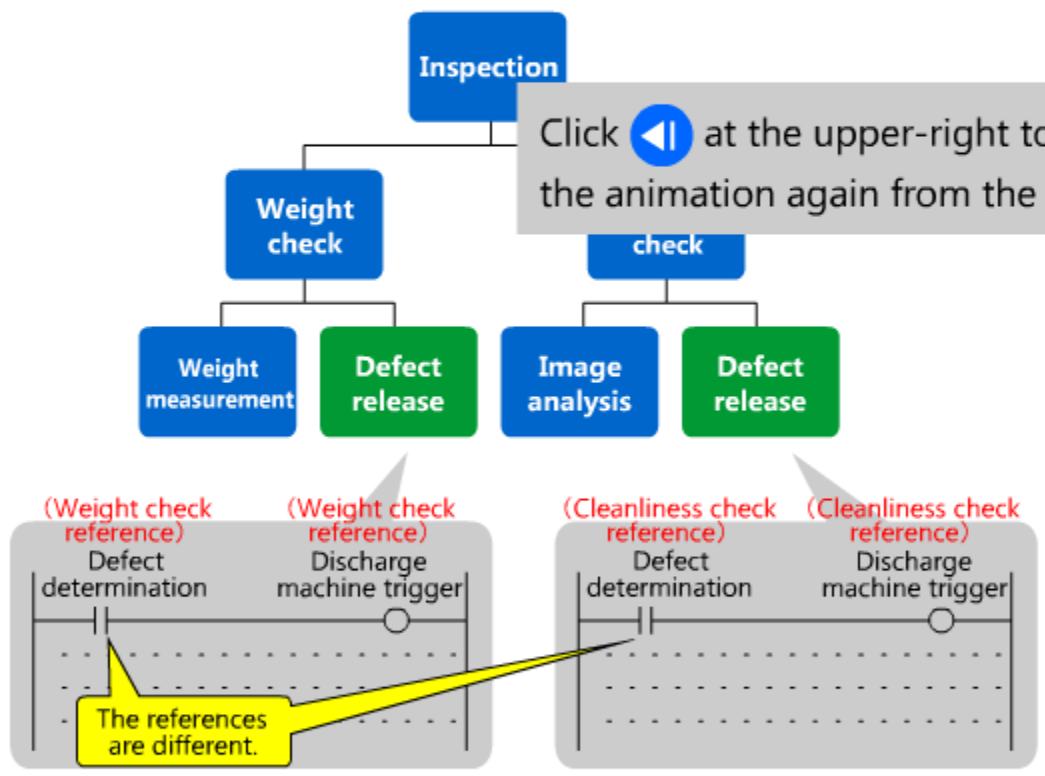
Inspection

Click at the upper-right to

the animation again from the

Weight check

check

Weight measurement

Defect release

Image analysis

Defect release

(Weight check reference)
Defect determination

(Weight check reference)
Discharge machine trigger

(Cleanliness check reference)
Defect determination

(Cleanliness check reference)
Discharge machine trigger

The references are different.